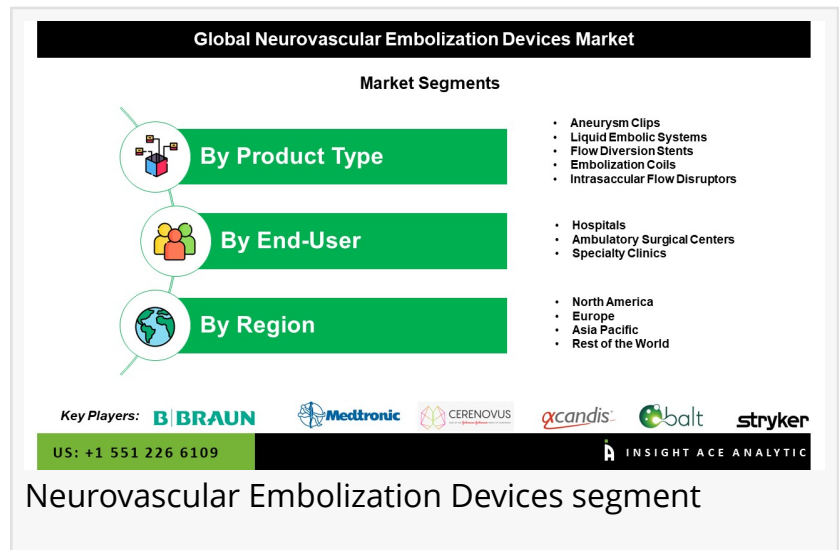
Global Neurovascular Embolization Devices Market

Market Segments

By Product Type

- Aneurysm Clips
- Liquid Embolic Systems
- Flow Diversion Stents
- Embolization Coils
- Intrasaccular Flow Disruptors

By End-User

- Hospitals
- Ambulatory Surgical Centers
- Specialty Clinics

By Region

- North America
- Europe
- Asia Pacific
- Rest of the World

Key Players: B|BRAUN Medtronic CERENOVUS acandis balt stryker

US: +1 551 226 6109

INSIGHT ACE ANALYTIC

Neurovascular Embolization Devices segment